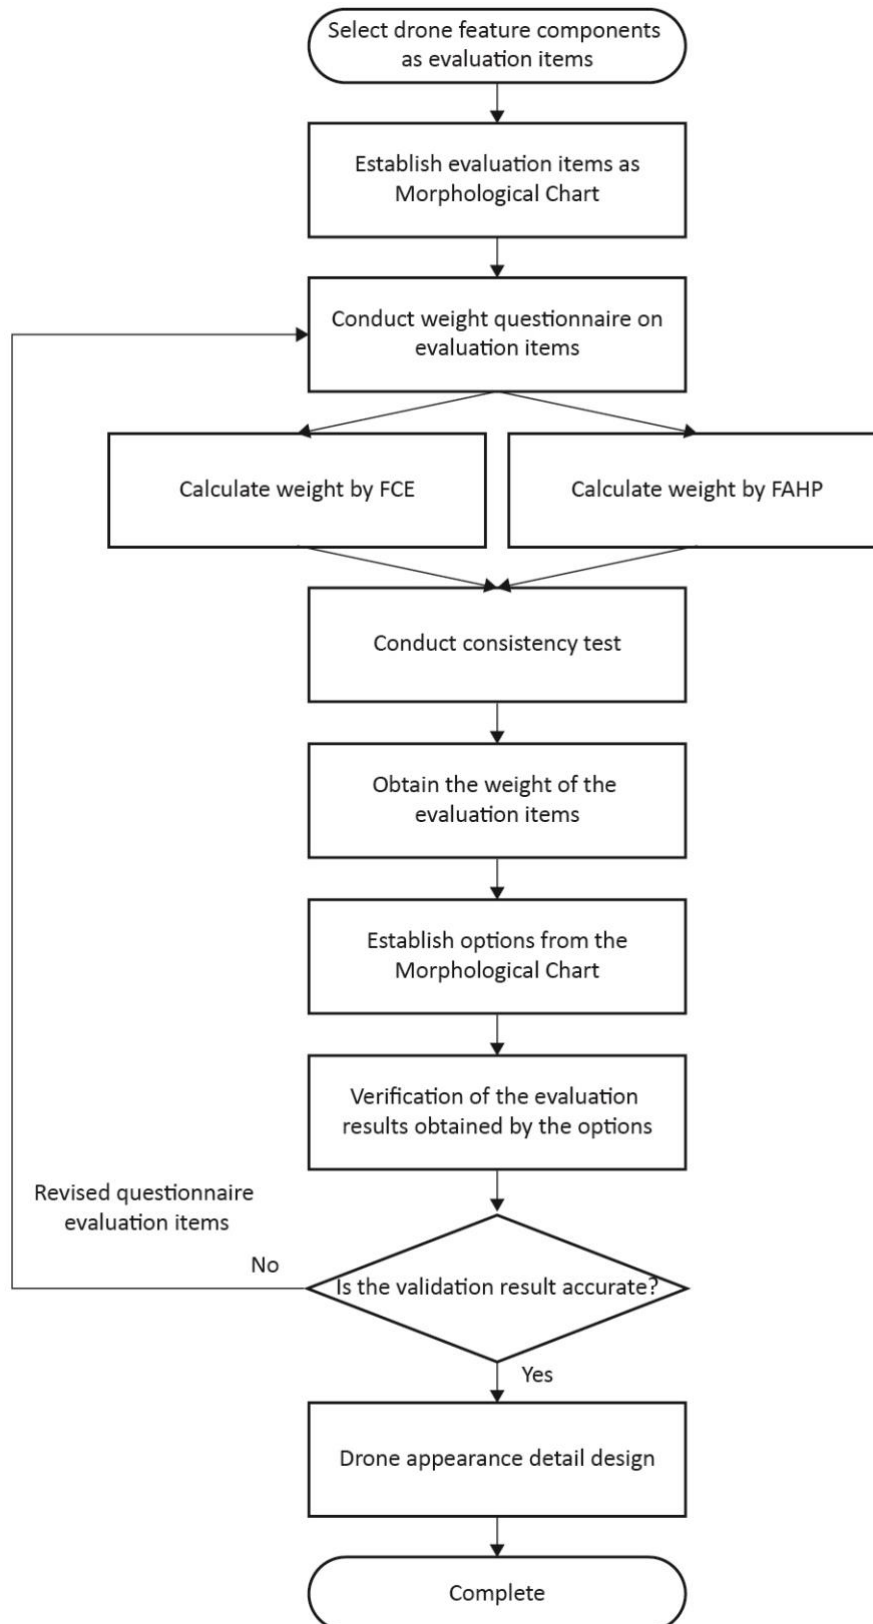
Select drone feature components as evaluation items

Establish evaluation items as Morphological Chart

Conduct weight questionnaire on evaluation items

Calculate weight by FCE

Calculate weight by FAHP

Conduct consistency test

Obtain the weight of the evaluation items

Establish options from the Morphological Chart

Verification of the evaluation results obtained by the options

Revised questionnaire evaluation items

No

Is the validation result accurate?

Yes

Drone appearance detail design

Complete